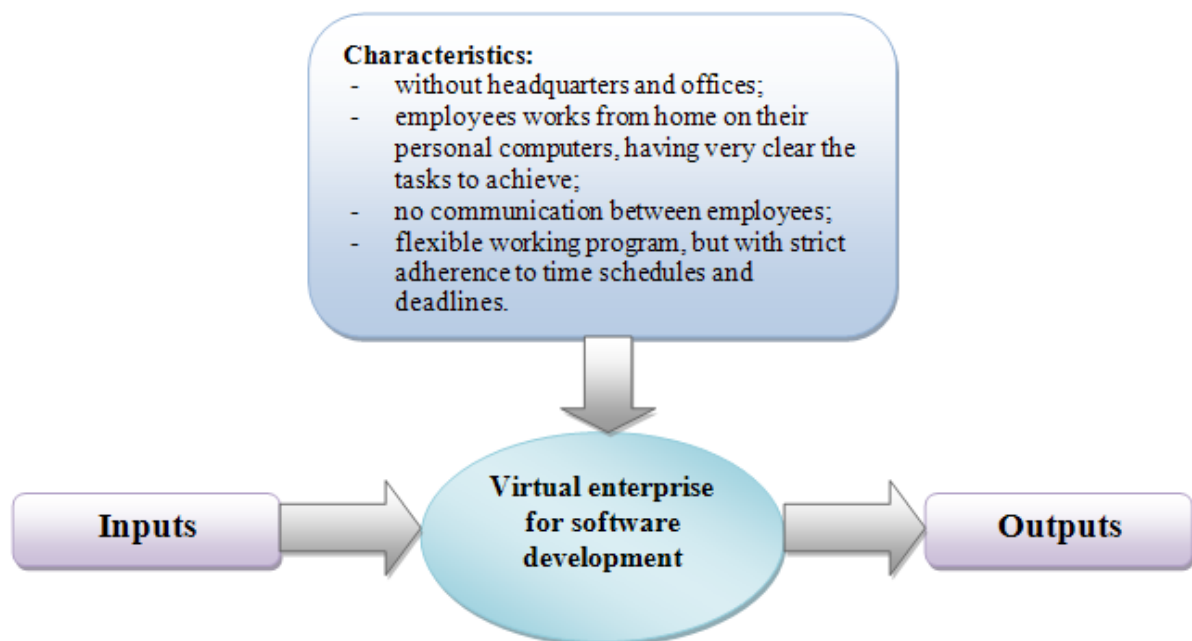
Characteristics:
- without headquarters and offices;
- employees works from home on their personal computers, having very clear the tasks to achieve;
- no communication between employees;
- flexible working program, but with strict adherence to time schedules and deadlines.

Inputs

Virtual enterprise for software development

Outputs